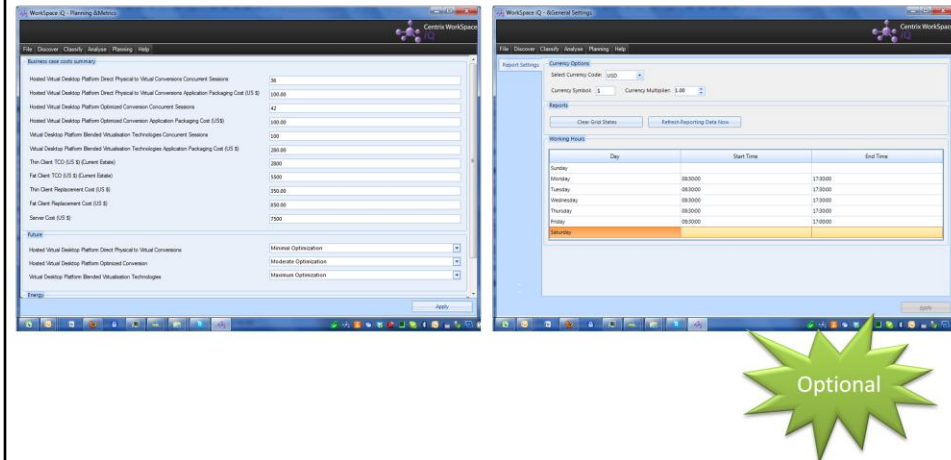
WorkSpace iQ - Planning &Metrics

Centrix WorkSpace iQ

File Discover Classify Analyse Planning Help

Business case costs summary

Hosted Virtual Desktop Platform Direct Physical to Virtual Conversions Concurrent Sessions 36

Hosted Virtual Desktop Platform Direct Physical to Virtual Conversions Application Packaging Cost (US $) 100.00

Hosted Virtual Desktop Platform Optimized Conversion Concurrent Sessions 42

Hosted Virtual Desktop Platform Optimized Conversion Application Packaging Cost (US$) 100.00

Virtual Desktop Platform Blended Virtualisation Technologies Concurrent Sessions 100

Virtual Desktop Platform Blended Virtualisation Technologies Application Packaging Cost (US $) 200.00

Thin Client TCO (US $) (Current Estate) 2800

Fat Client TCO (US $) (Current Estate) 5500

Thin Client Replacement Cost (US $) 350.00

Fat Client Replacement Cost (US $) 650.00

Server Cost (US $) 7500

Future

Hosted Virtual Desktop Platform Direct Physical to Virtual Conversions Minimal Optimization

Hosted Virtual Desktop Platform Optimized Conversion Moderate Optimization

Virtual Desktop Platform Blended Virtualisation Technologies Maximum Optimization

Energy

Apply

WorkSpace iQ - &General Settings

Centrix WorkSpace iQ

File Discover Classify Analyse Planning Help

Report Settings

Currency Options

Select Currency Code: USD

Currency Symbol: $ Currency Multiplier: 1.00

Reports

Clear Grid States Refresh Reporting Data Now

Working Hours

| Day | Start Time | End Time |
|---|---|---|
| Sunday | | |
| Monday | 08:30:00 | 17:30:00 |
| Tuesday | 08:30:00 | 17:30:00 |
| Wednesday | 08:30:00 | 17:30:00 |
| Thursday | 08:30:00 | 17:30:00 |
| Friday | 08:30:00 | 17:00:00 |
| Saturday | | |

Apply

Optional